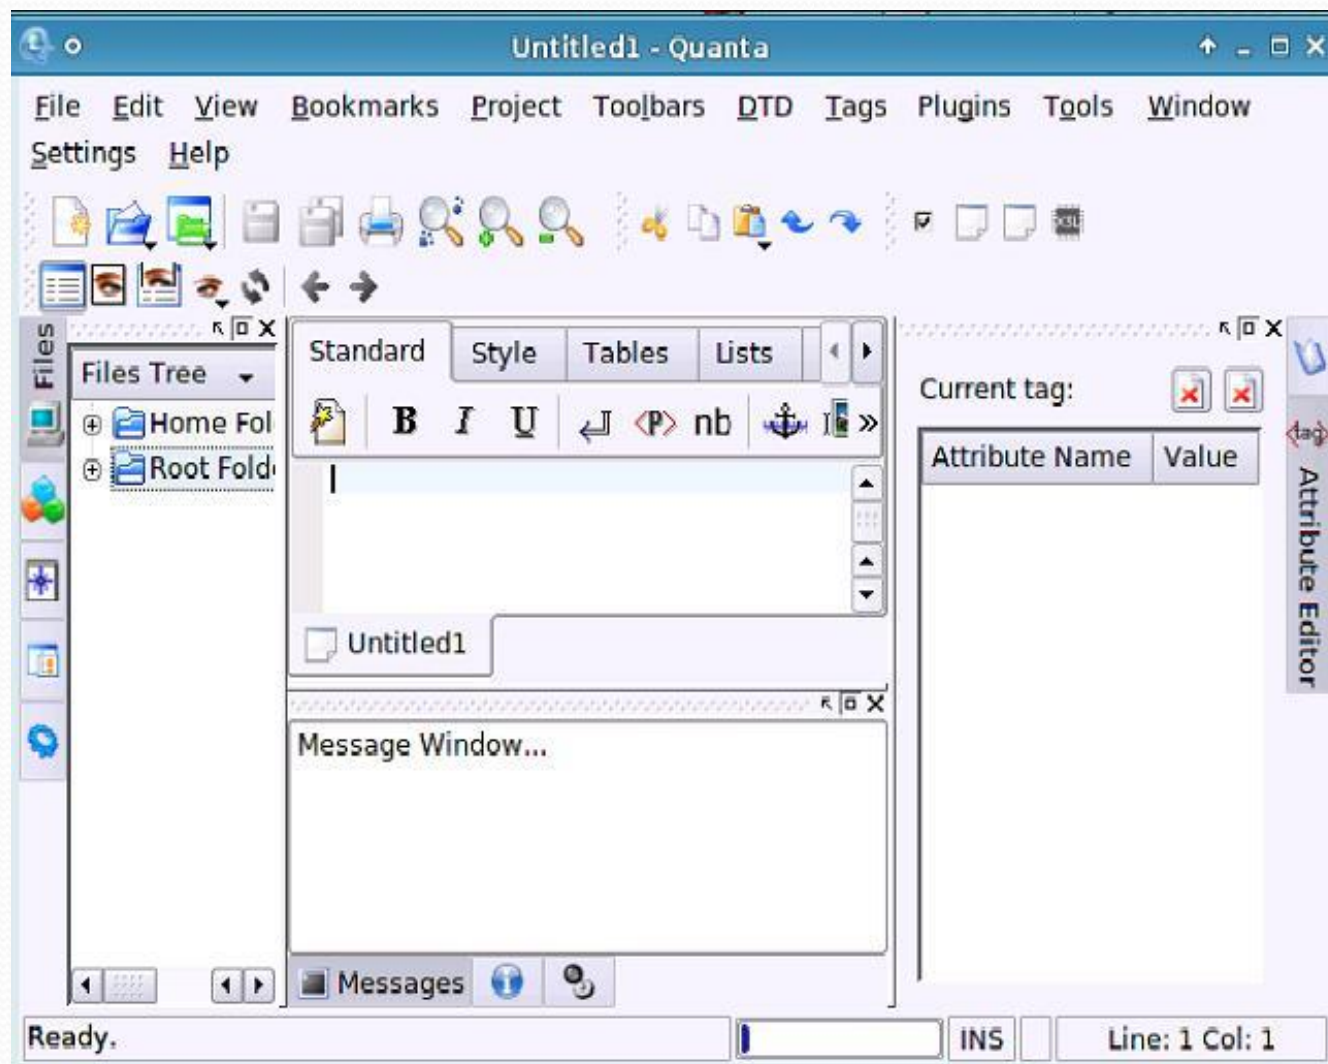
Untitled1 - Quanta

File Edit View Bookmarks Project Toolbars DTD Tags Plugins Tools Window Settings Help

Files

Files Tree

Home Fol

Root Fold

Standard Style Tables Lists

B I U nb »

Untitled1

Message Window...

Messages

Current tag:

| Attribute Name | Value |
|---|---|

Attribute Editor

Ready.

INS

Line: 1 Col: 1